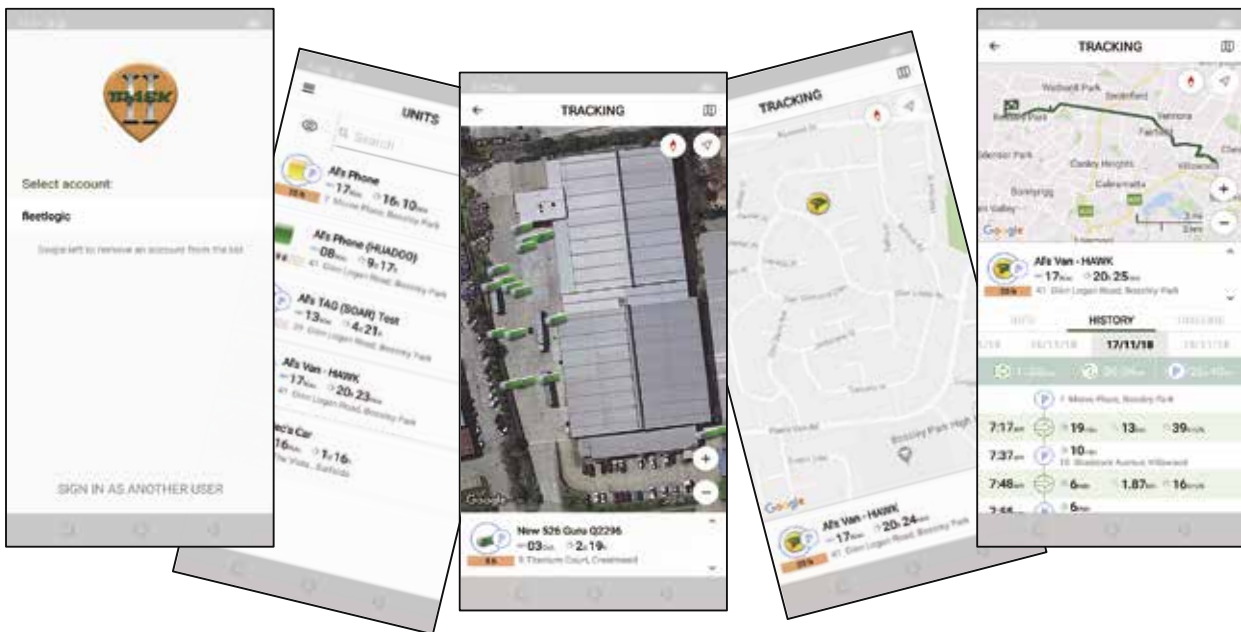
TASK II

Select account:

fleetlogic

Swipe left to remove an account from the list

SIGN IN AS ANOTHER USER

UNITS

Search

Al's Phone
17min 16h 10min
7 Morse Place, Beverley Park

Al's Phone (HUADOO)
08min 9d 17h
41 Glen Logan Road, Beverley Park

Al's TAG (SOAR) Test
13min 4d 21h
29 Glen Logan Road, Beverley Park

Al's Van - HAWK
17min 20h 23min
41 Glen Logan Road, Beverley Park

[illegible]ec's Car
16min 1d 16h
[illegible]

TRACKING

Google

New 526 Guru Q2296
03d 2d 19h
5 Titanium Court, Crestmead

TRACKING

Google

Al's Van - HAWK
17min 20h 24min
41 Glen Logan Road, Beverley Park

TRACKING

Google

Al's Van - HAWK
17min 20h 25min
41 Glen Logan Road, Beverley Park

INFO HISTORY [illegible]

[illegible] 16/11/18 17/11/18 18/11/18

7 Morse Place, Beverley Park

7:17am 19min 13km 39km/h
7:37am 10min
7:48am 6min 1.87km 16km/h
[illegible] 6min